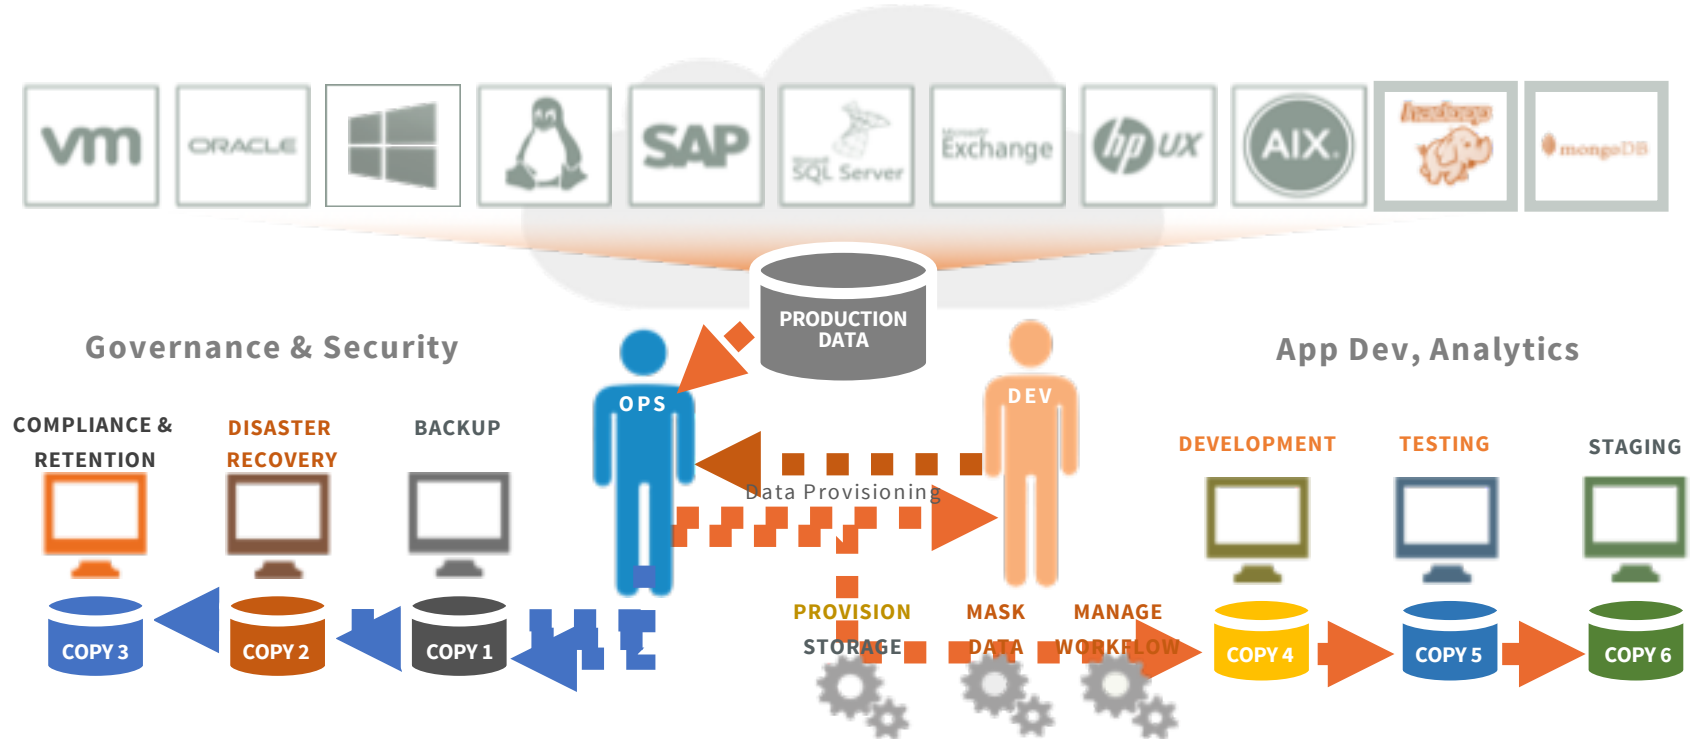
vm ORACLE SAP Microsoft SQL Server Microsoft Exchange hp UX AIX hadoop mongoDB

PRODUCTION DATA

Governance & Security

App Dev, Analytics

OPS

DEV

COMPLIANCE & RETENTION

DISASTER RECOVERY

BACKUP

Data Provisioning

DEVELOPMENT

TESTING

STAGING

PROVISION STORAGE

MASK DATA

MANAGE WORKFLOW

COPY 3

COPY 2

COPY 1

COPY 4

COPY 5

COPY 6